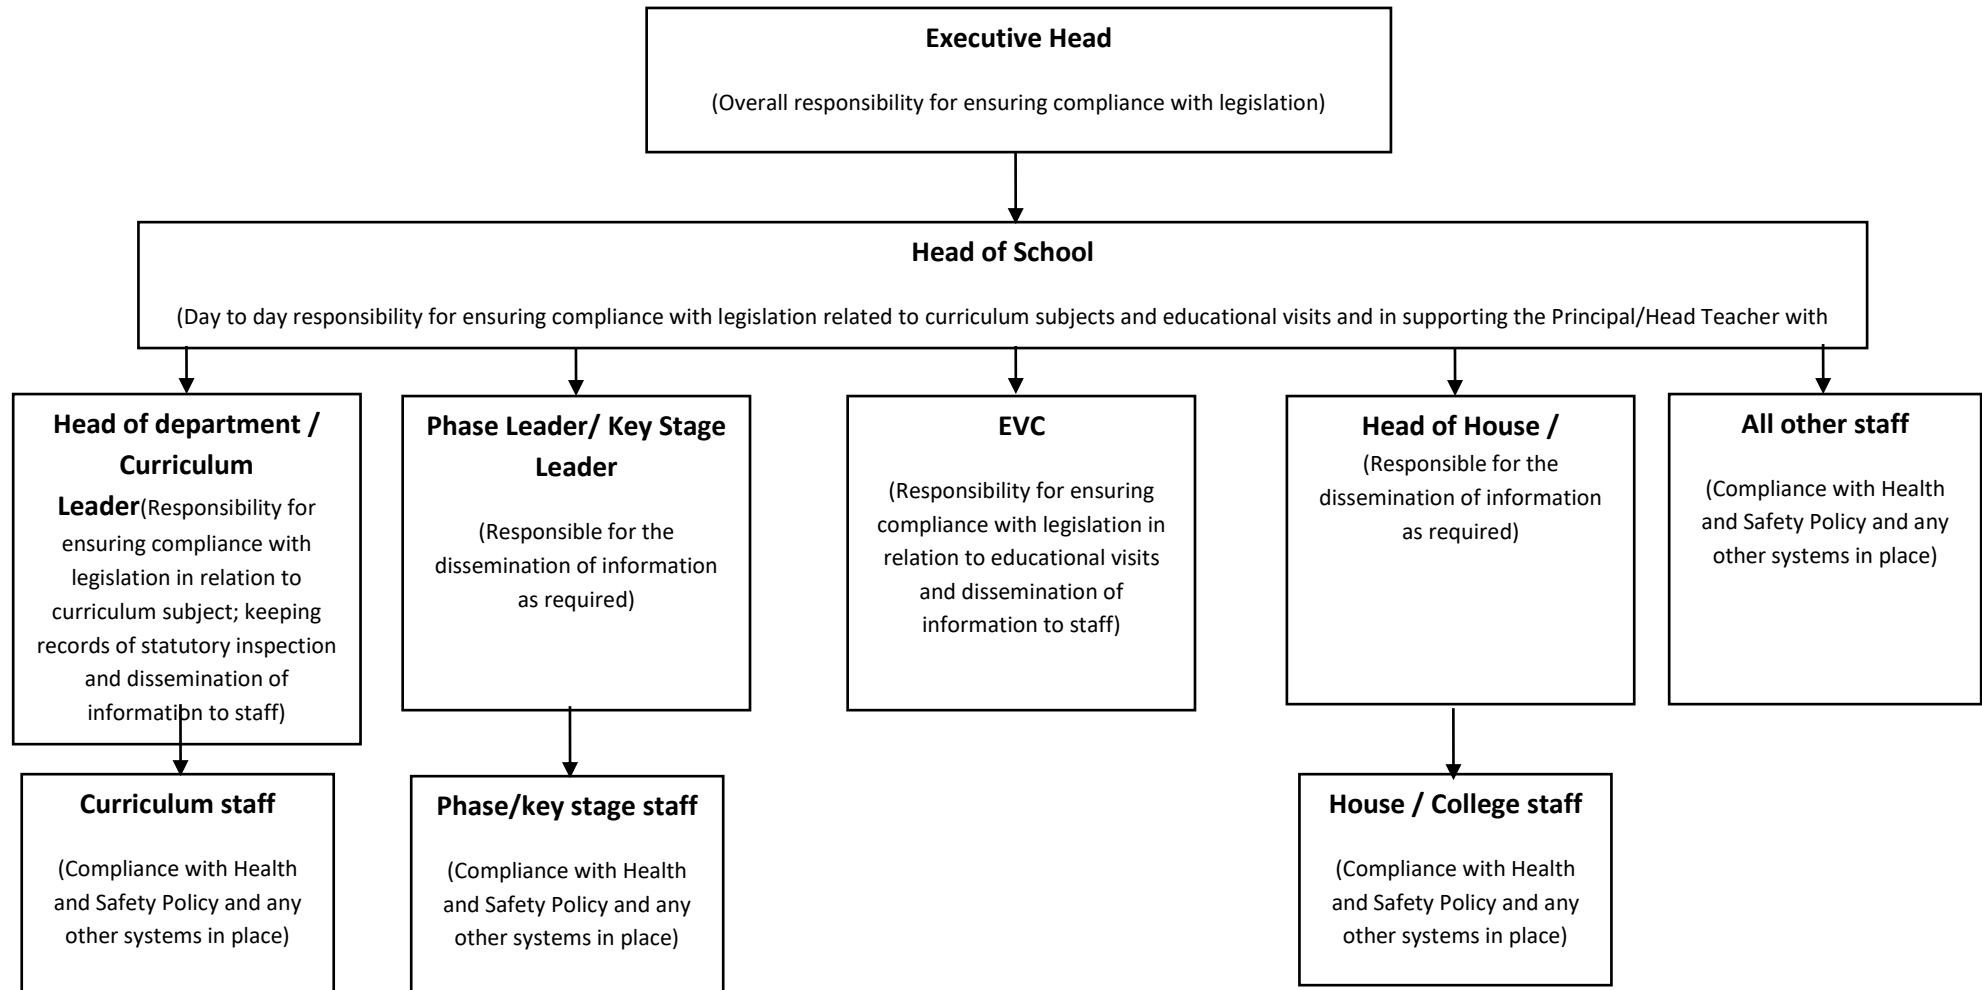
**Executive Head**

(Overall responsibility for ensuring compliance with legislation)

**Head of School**

(Day to day responsibility for ensuring compliance with legislation related to curriculum subjects and educational visits and in supporting the Principal/Head Teacher with

**Head of department / Curriculum Leader**(Responsibility for ensuring compliance with legislation in relation to curriculum subject; keeping records of statutory inspection and dissemination of information to staff)

**Phase Leader/ Key Stage Leader**

(Responsible for the dissemination of information as required)

**EVC**

(Responsibility for ensuring compliance with legislation in relation to educational visits and dissemination of information to staff)

**Head of House /**

(Responsible for the dissemination of information as required)

**All other staff**

(Compliance with Health and Safety Policy and any other systems in place)

**Curriculum staff**

(Compliance with Health and Safety Policy and any other systems in place)

**Phase/key stage staff**

(Compliance with Health and Safety Policy and any other systems in place)

**House / College staff**

(Compliance with Health and Safety Policy and any other systems in place)